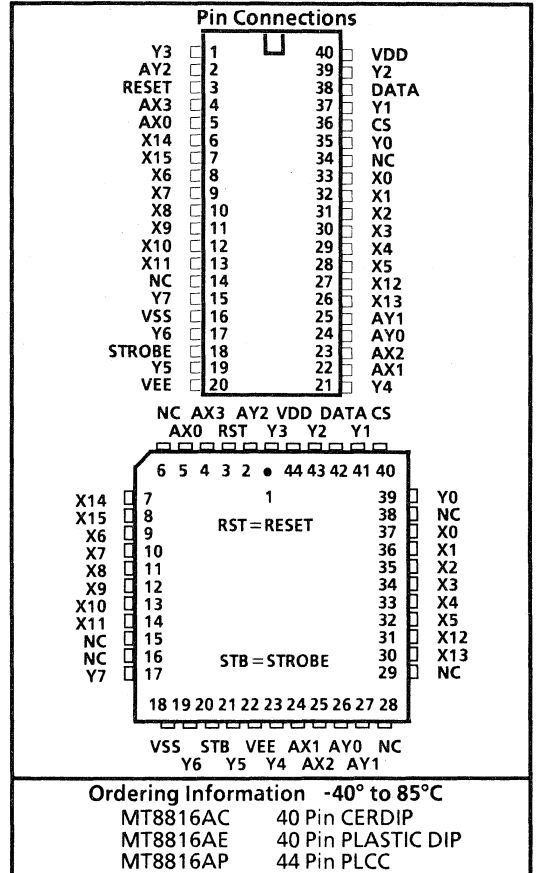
Pin Connections

Y3 1
AY2 2
RESET 3
AX3 4
AX0 5
X14 6
X15 7
X6 8
X7 9
X8 10
X9 11
X10 12
X11 13
NC 14
Y7 15
VSS 16
Y6 17
STROBE 18
Y5 19
VEE 20

40 VDD
39 Y2
38 DATA
37 Y1
36 CS
35 Y0
34 NC
33 X0
32 X1
31 X2
30 X3
29 X4
28 X5
27 X12
26 X13
25 AY1
24 AY0
23 AX2
22 AX1
21 Y4

NC AX3 AY2 VDD DATA CS
AX0 RST Y3 Y2 Y1

6 5 4 3 2 • 44 43 42 41 40
1

X14 7
X15 8
X6 9
X7 10
X8 11
X9 12
X10 13
X11 14
NC 15
NC 16
Y7 17

RST = RESET

STB = STROBE

39 Y0
38 NC
37 X0
36 X1
35 X2
34 X3
33 X4
32 X5
31 X12
30 X13
29 NC

18 19 20 21 22 23 24 25 26 27 28

VSS STB VEE AX1 AY0 NC
Y6 Y5 Y4 AX2 AY1

Ordering Information -40° to 85°C
MT8816AC 40 Pin CERDIP
MT8816AE 40 Pin PLASTIC DIP
MT8816AP 44 Pin PLCC